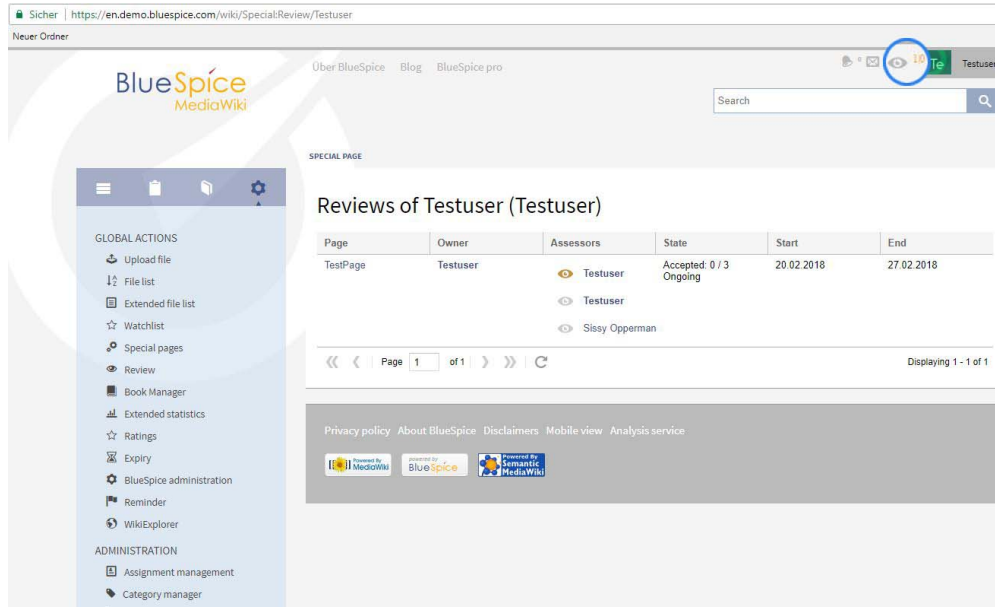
Sicher | https://en.demo.bluespice.com/wiki/Special:Review/Testuser

Neuer Ordner

BlueSpice MediaWiki

Über BlueSpice Blog BlueSpice pro

10 Te Testuser

Search

SPECIAL PAGE

Reviews of Testuser (Testuser)

| Page | Owner | Assessors | State | Start | End |
|---|---|---|---|---|---|
| TestPage | Testuser | Testuser<br>Testuser<br>Sissy Opperman | Accepted: 0 / 3 Ongoing | 20.02.2018 | 27.02.2018 |

Page 1 of 1

Displaying 1 - 1 of 1

GLOBAL ACTIONS
Upload file
File list
Extended file list
Watchlist
Special pages
Review
Book Manager
Extended statistics
Ratings
Expiry
BlueSpice administration
Reminder
WikiExplorer

ADMINISTRATION
Assignment management
Category manager

Privacy policy About BlueSpice Disclaimers Mobile view Analysis service

Powered by MediaWiki powered by BlueSpice Powered By Semantic MediaWiki